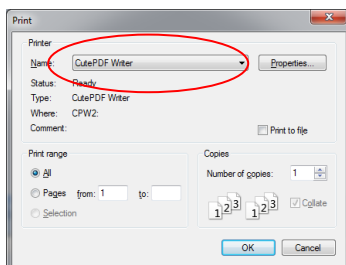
Print

Printer

Name: CutePDF Writer

Properties...

Status: Ready

Type: CutePDF Writer

Where: CPW2:

Comment:

Print to file

Print range

All

Pages from: 1 to:

Selection

Copies

Number of copies: 1

$1^{2^3}$ $1^{2^3}$

Collate

OK

Cancel